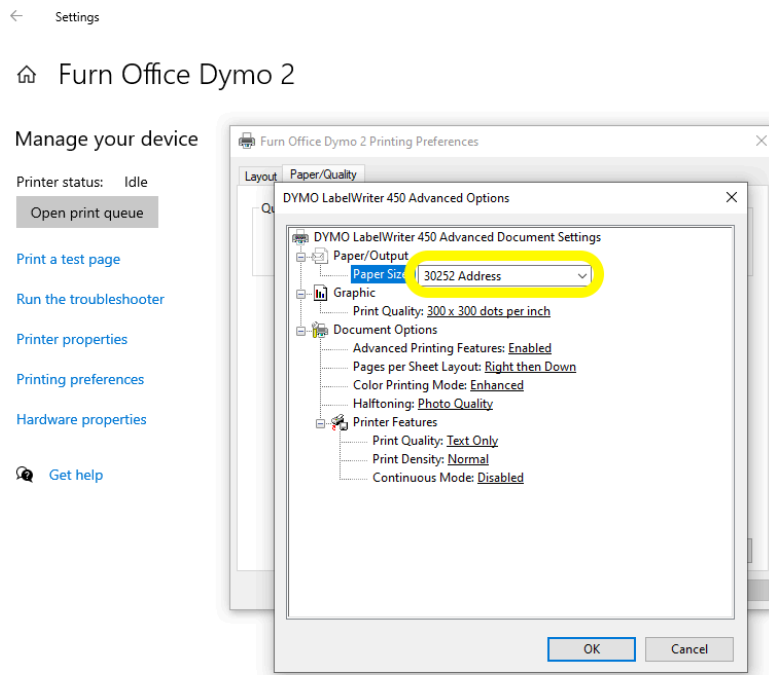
Settings

Furn Office Dymo 2

Manage your device

Printer status: Idle

Open print queue

Print a test page

Run the troubleshooter

Printer properties

Printing preferences

Hardware properties

Get help

Furn Office Dymo 2 Printing Preferences

Layout Paper/Quality

Qu

DYMO LabelWriter 450 Advanced Options

DYMO LabelWriter 450 Advanced Document Settings
Paper/Output
Paper Size: 30252 Address
Graphic
Print Quality: 300 x 300 dots per inch
Document Options
Advanced Printing Features: Enabled
Pages per Sheet Layout: Right then Down
Color Printing Mode: Enhanced
Halftoning: Photo Quality
Printer Features
Print Quality: Text Only
Print Density: Normal
Continuous Mode: Disabled

OK Cancel